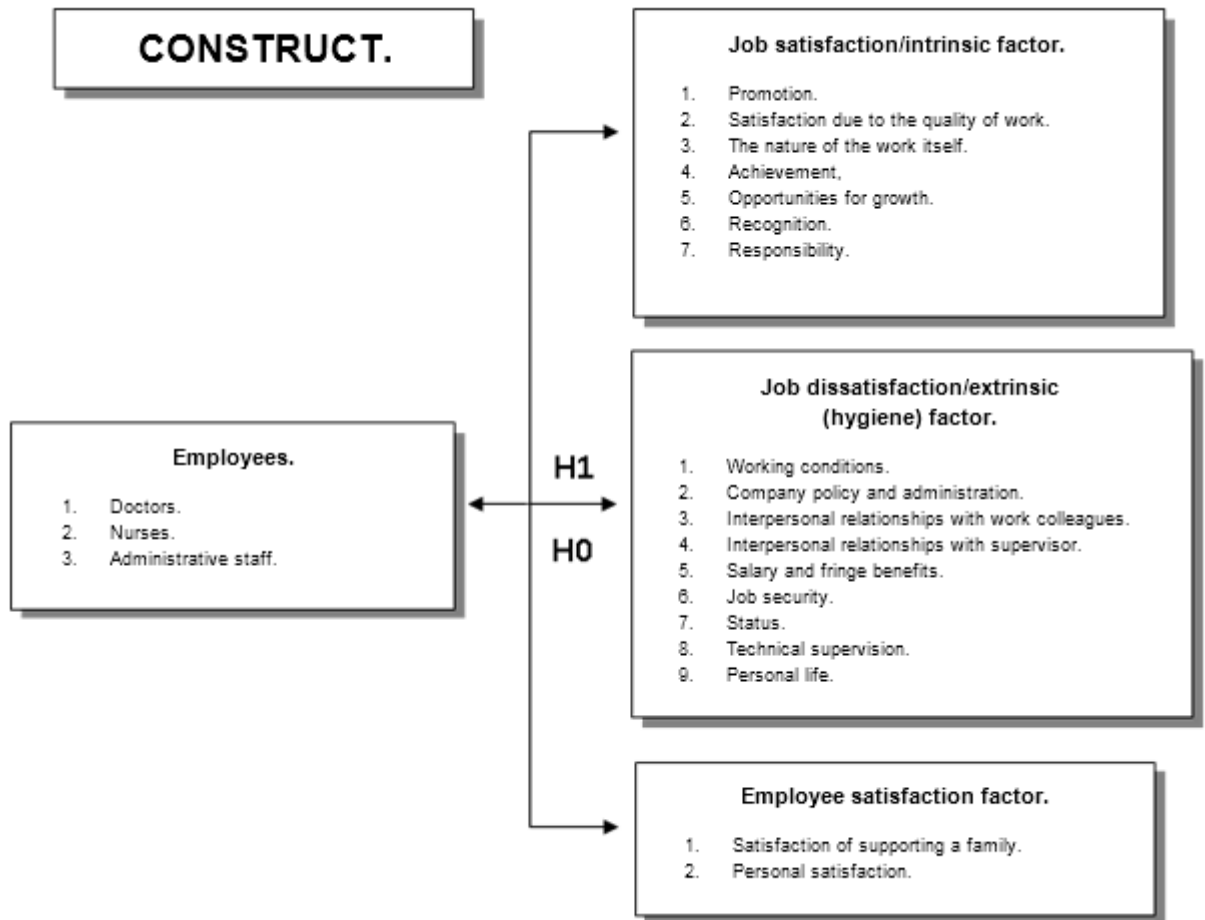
CONSTRUCT.

Job satisfaction/intrinsic factor.

1. Promotion.
2. Satisfaction due to the quality of work.
3. The nature of the work itself.
4. Achievement,
5. Opportunities for growth.
6. Recognition.
7. Responsibility.

Employees.

1. Doctors.
2. Nurses.
3. Administrative staff.

H1

H0

Job dissatisfaction/extrinsic (hygiene) factor.

1. Working conditions.
2. Company policy and administration.
3. Interpersonal relationships with work colleagues.
4. Interpersonal relationships with supervisor.
5. Salary and fringe benefits.
6. Job security.
7. Status.
8. Technical supervision.
9. Personal life.

Employee satisfaction factor.

1. Satisfaction of supporting a family.
2. Personal satisfaction.